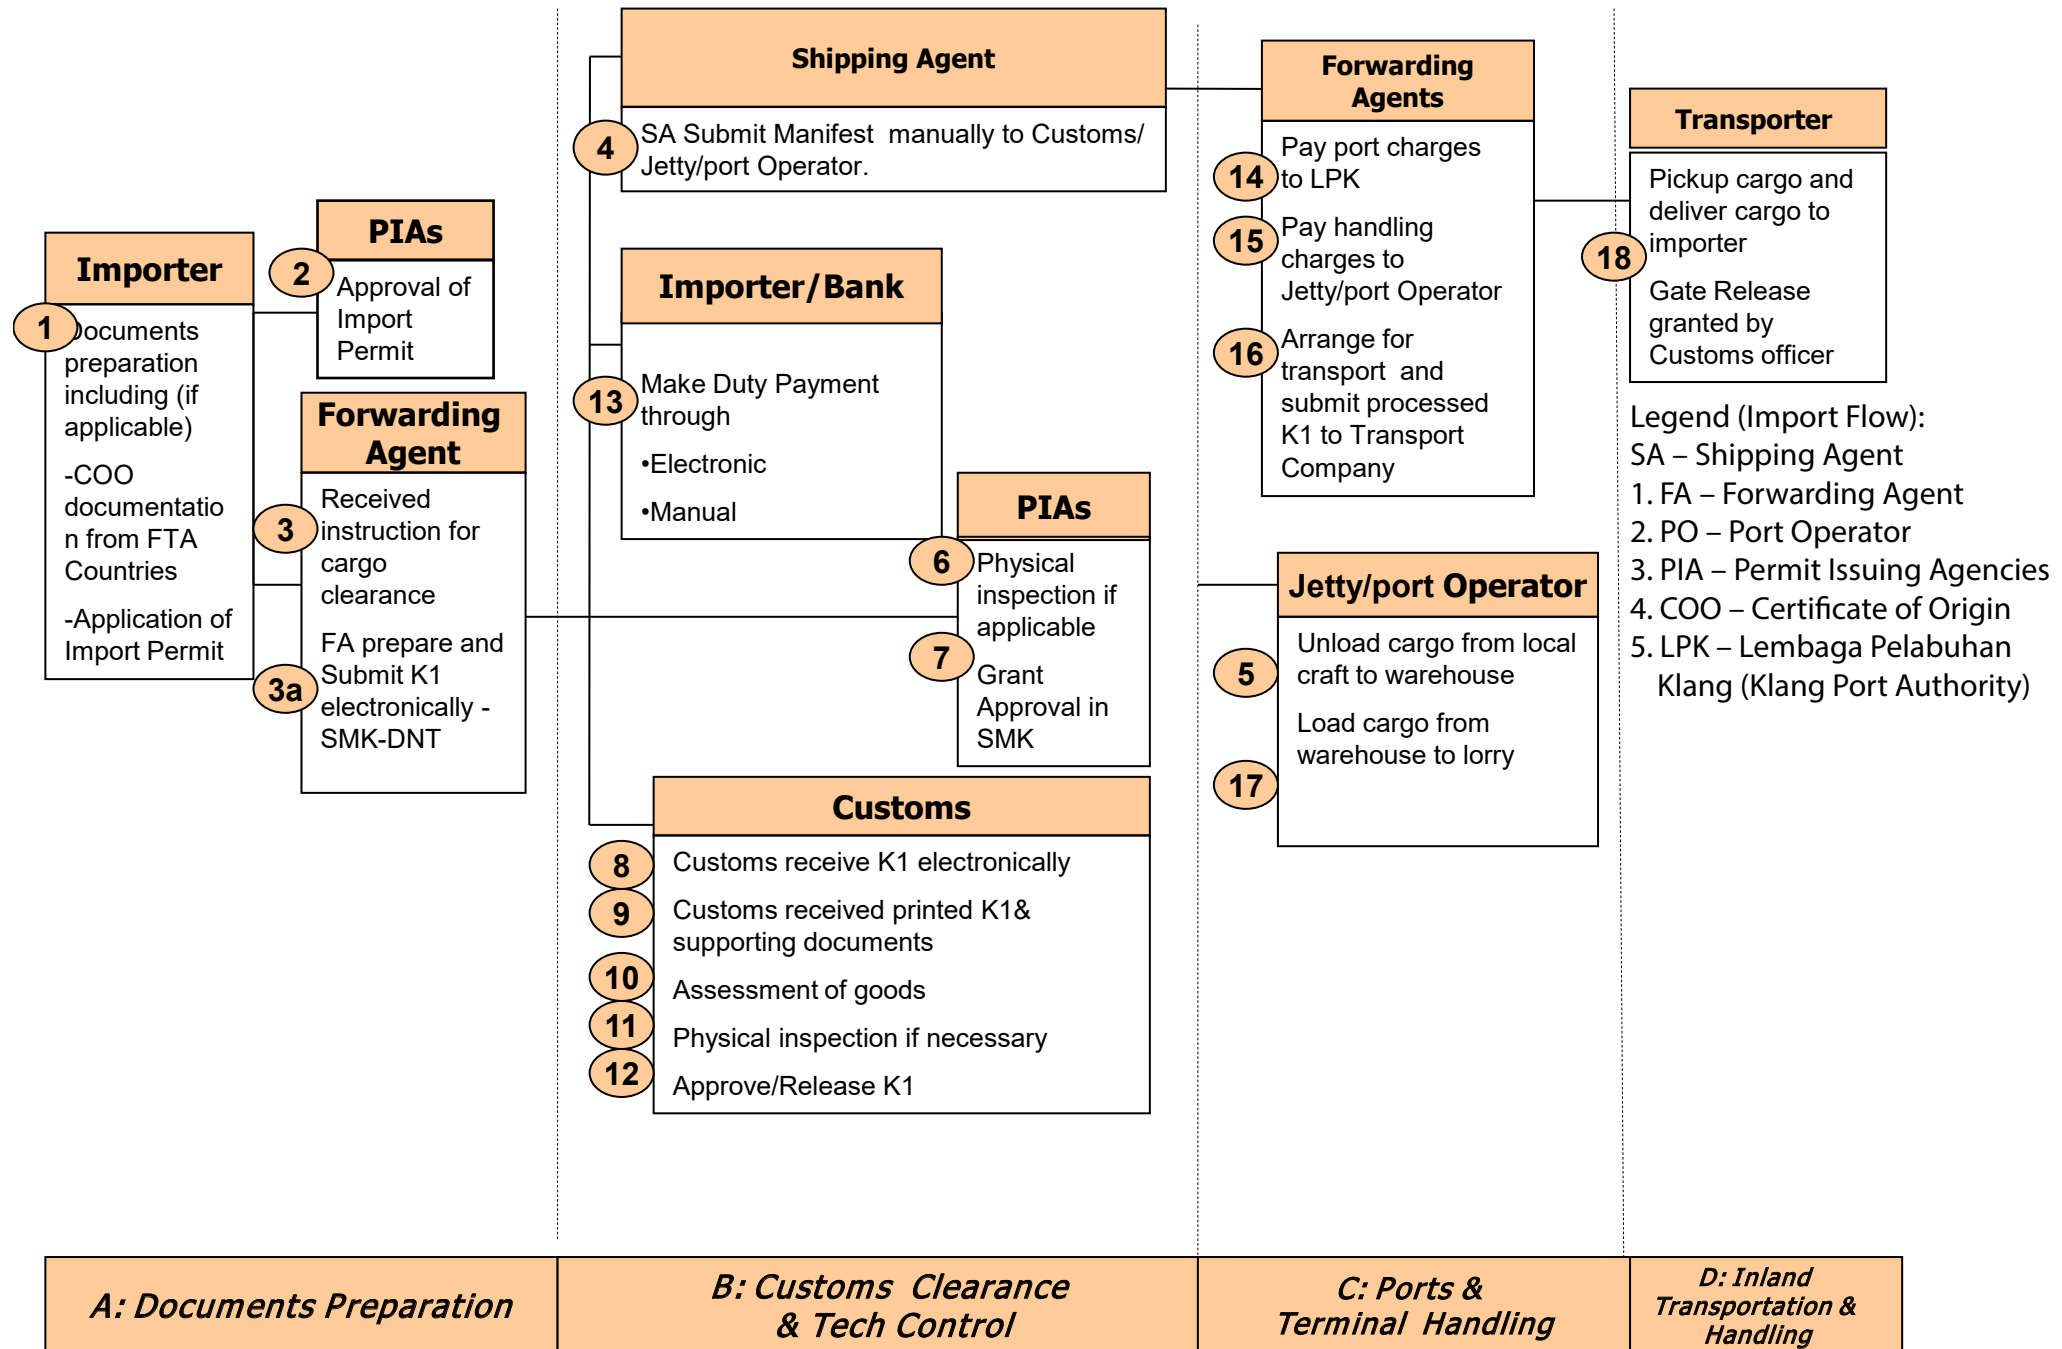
Importer

1 Documents preparation including (if applicable)

-COO documentation from FTA Countries

-Application of Import Permit

PIAs

2 Approval of Import Permit

Forwarding Agent

3 Received instruction for cargo clearance

3a FA prepare and Submit K1 electronically - SMK-DNT

Shipping Agent

4 SA Submit Manifest manually to Customs/ Jetty/port Operator.

Importer/Bank

13 Make Duty Payment through

•Electronic

•Manual

PIAs

6 Physical inspection if applicable

7 Grant Approval in SMK

Customs

8 Customs receive K1 electronically

9 Customs received printed K1& supporting documents

10 Assessment of goods

11 Physical inspection if necessary

12 Approve/Release K1

Forwarding Agents

14 Pay port charges to LPK

15 Pay handling charges to Jetty/port Operator

16 Arrange for transport and submit processed K1 to Transport Company

Jetty/port Operator

5 Unload cargo from local craft to warehouse

17 Load cargo from warehouse to lorry

Transporter

18 Pickup cargo and deliver cargo to importer

Gate Release granted by Customs officer

Legend (Import Flow):
SA – Shipping Agent
1. FA – Forwarding Agent
2. PO – Port Operator
3. PIA – Permit Issuing Agencies
4. COO – Certificate of Origin
5. LPK – Lembaga Pelabuhan Klang (Klang Port Authority)

A: Documents Preparation

B: Customs Clearance & Tech Control

C: Ports & Terminal Handling

D: Inland Transportation & Handling